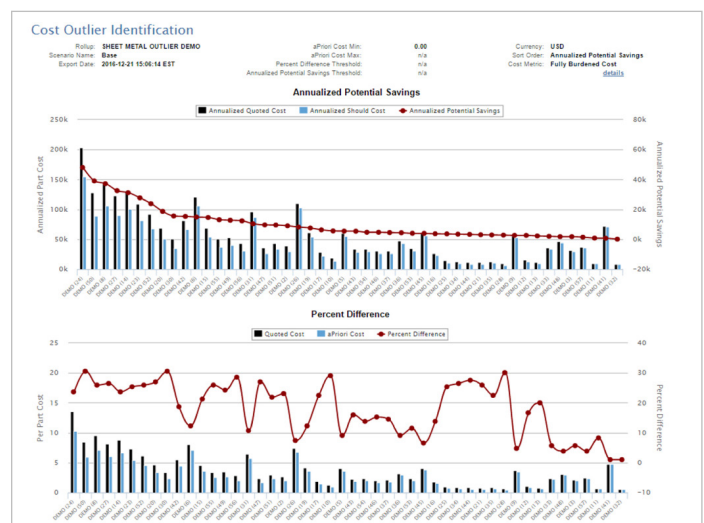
Cost Outlier Identification

Rollup: SHEET METAL OUTLIER DEMO
Scenario Name: Base
Export Date: 2016-12-21 15:06:14 EST

aPriori Cost Min: 0.00
aPriori Cost Max: n/a
Percent Difference Threshold: n/a
Annualized Potential Savings Threshold: n/a

Currency: USD
Sort Order: Annualized Potential Savings
Cost Metric: Fully Burdened Cost
details

Annualized Potential Savings

Annualized Quoted Cost   Annualized Should Cost   Annualized Potential Savings

Annualized Part Cost
250k
200k
150k
100k
50k
0k

Annualized Potential Savings
80k
60k
40k
20k
0k
-20k

Percent Difference

Quoted Cost   aPriori Cost   Percent Difference

Per Part Cost
25
20
15
10
5
0

Percent Difference
40
30
20
10
0
-10

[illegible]